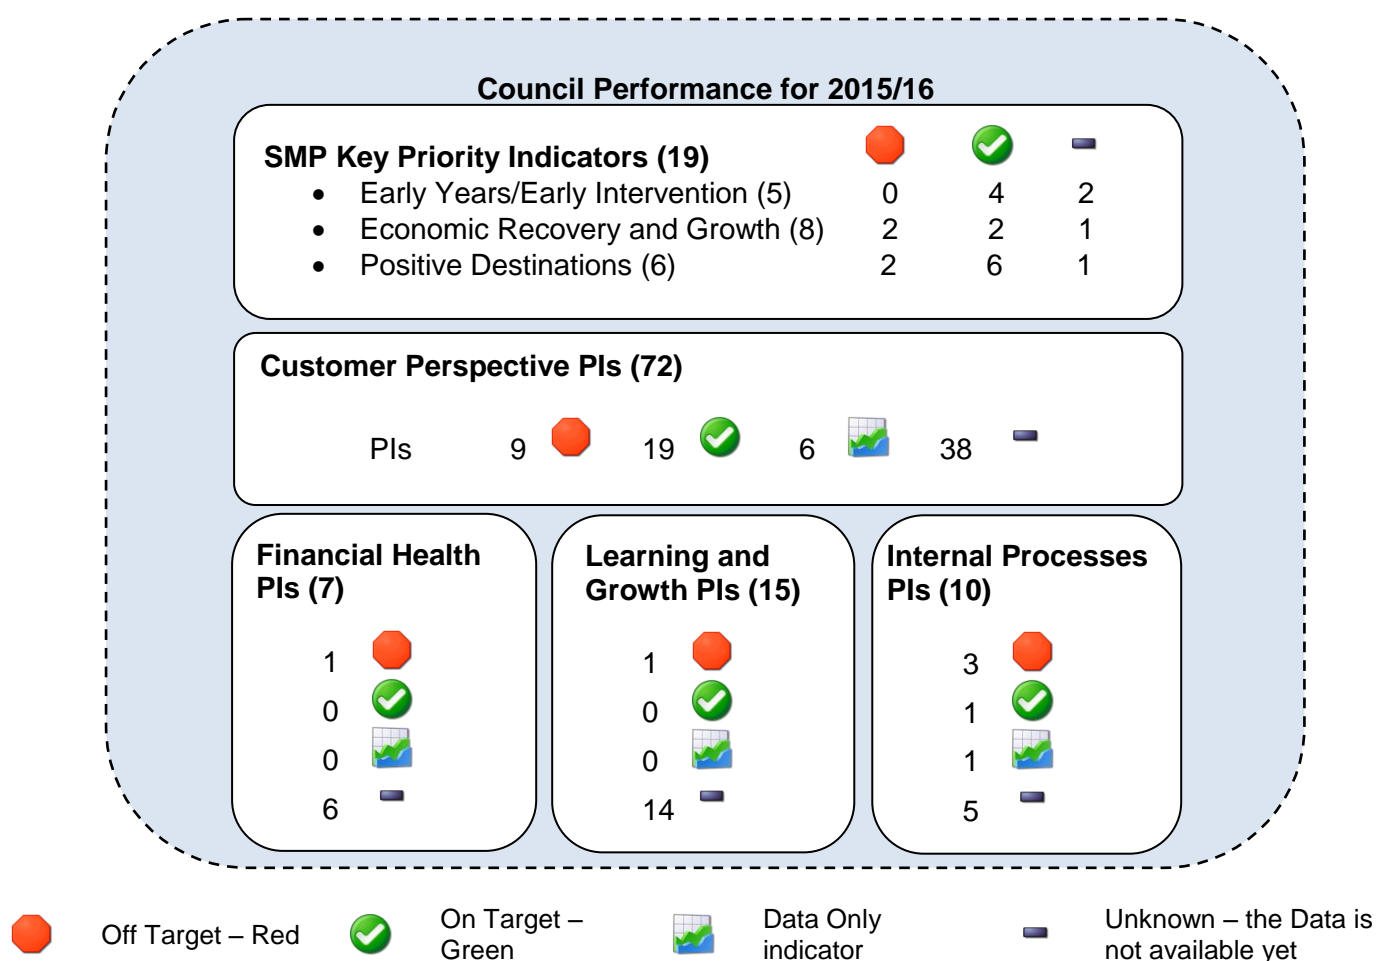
Council Performance for 2015/16

SMP Key Priority Indicators (19)
- Early Years/Early Intervention (5) 0 4 2
- Economic Recovery and Growth (8) 2 2 1
- Positive Destinations (6) 2 6 1

Customer Perspective PIs (72)

PIs 9 19 6 38

Financial Health PIs (7)

1
0
0
6

Learning and Growth PIs (15)

1
0
0
14

Internal Processes PIs (10)

3
1
1
5

Off Target – Red
On Target – Green
Data Only indicator
Unknown – the Data is not available yet